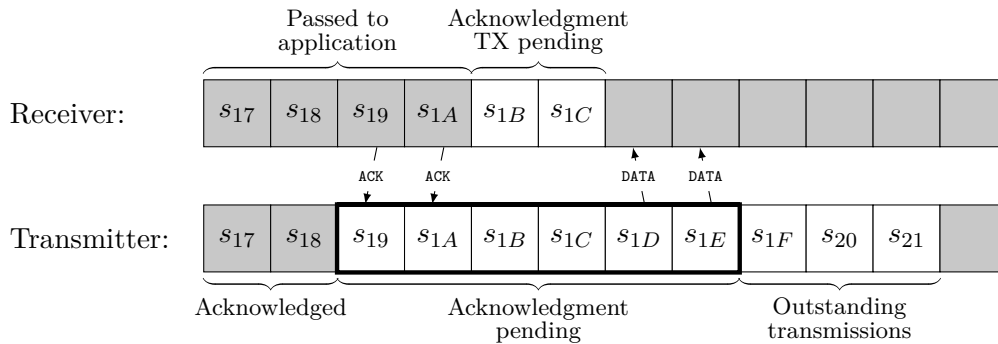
Passed to application

Acknowledgment TX pending

Receiver: $s_{17}$ $s_{18}$ $s_{19}$ $s_{1A}$ $s_{1B}$ $s_{1C}$

ACK ACK DATA DATA

Transmitter: $s_{17}$ $s_{18}$ $s_{19}$ $s_{1A}$ $s_{1B}$ $s_{1C}$ $s_{1D}$ $s_{1E}$ $s_{1F}$ $s_{20}$ $s_{21}$

Acknowledged

Acknowledgment pending

Outstanding transmissions